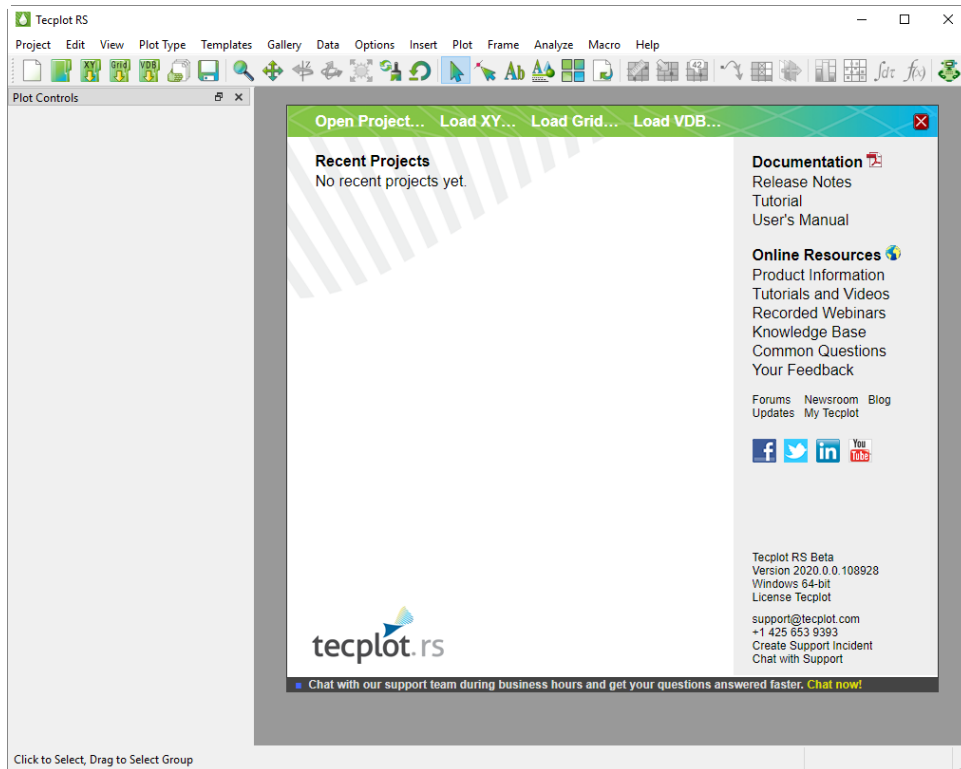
Tecplot RS

Project Edit View Plot Type Templates Gallery Data Options Insert Plot Frame Analyze Macro Help

XY Grid VDB

Plot Controls

Open Project... Load XY... Load Grid... Load VDB...

Recent Projects
No recent projects yet.

Documentation
Release Notes
Tutorial
User's Manual

Online Resources
Product Information
Tutorials and Videos
Recorded Webinars
Knowledge Base
Common Questions
Your Feedback

Forums Newsroom Blog
Updates My Tecplot

You Tube

Tecplot RS Beta
Version 2020.0.0.108928
Windows 64-bit
License Tecplot

support@tecplot.com
+1 425 653 9393
Create Support Incident
Chat with Support

tecplot.rs

Chat with our support team during business hours and get your questions answered faster. Chat now!

Click to Select, Drag to Select Group